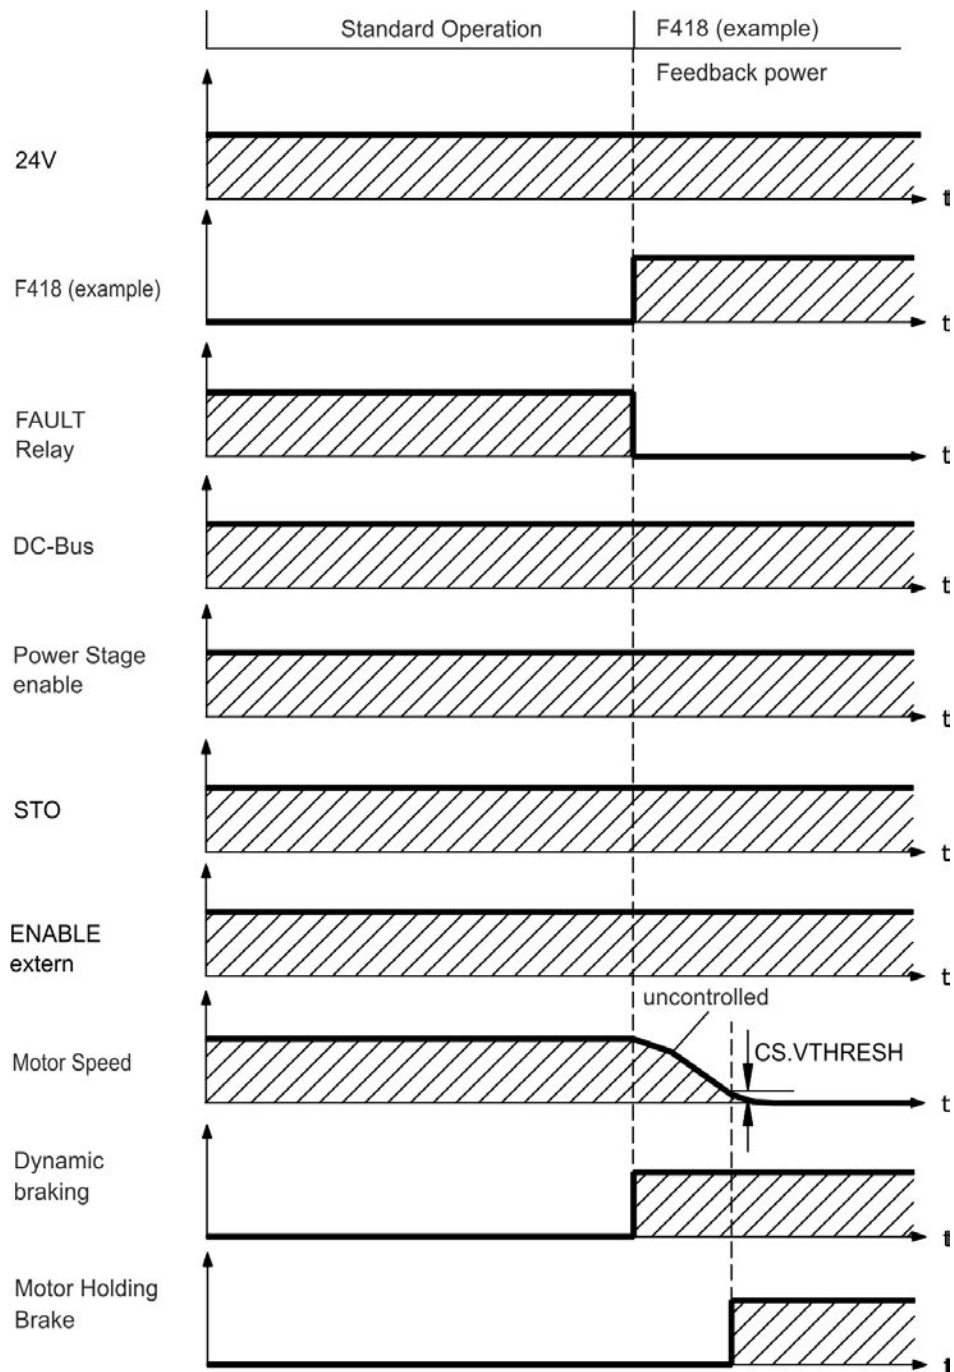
Standard Operation

F418 (example)

Feedback power

24V

t

F418 (example)

t

FAULT Relay

t

DC-Bus

t

Power Stage enable

t

STO

t

ENABLE extern

t

uncontrolled

Motor Speed

CS.VTHRESH

t

Dynamic braking

t

Motor Holding Brake

t